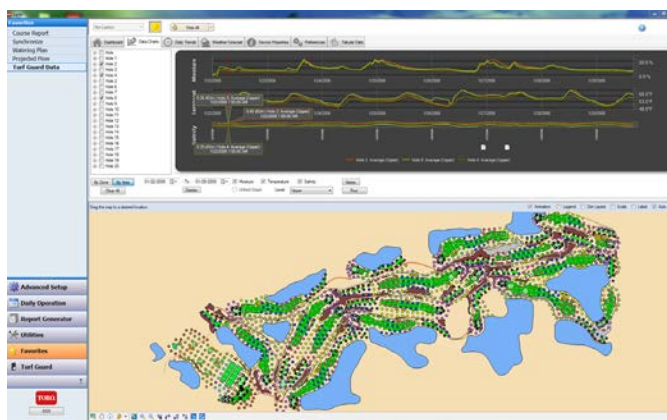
Favorites
Course Report
Synchronize
Watering Plan
Projected Flow
Turf Guard Data

Show All

Dashboard
Data Charts
Data Trends
Weather Forecast
Sensor Properties
Preferences
Tabular Data

Hole 1
Hole 2
Hole 3
Hole 4
Hole 5
Hole 6
Hole 7
Hole 8
Hole 9
Hole 10
Hole 11
Hole 12
Hole 13
Hole 14
Hole 15
Hole 16
Hole 17
Hole 18

Moisture
Temperature
Salinity

Zoom
Moisture
Temperature
Salinity

Drag the map to a desired location

Animation
Legend
Dim Layers
Scale
Labels

Advanced Setup
Daily Operation
Report Generator
Utilities
Favorites
Turf Guard
TORO